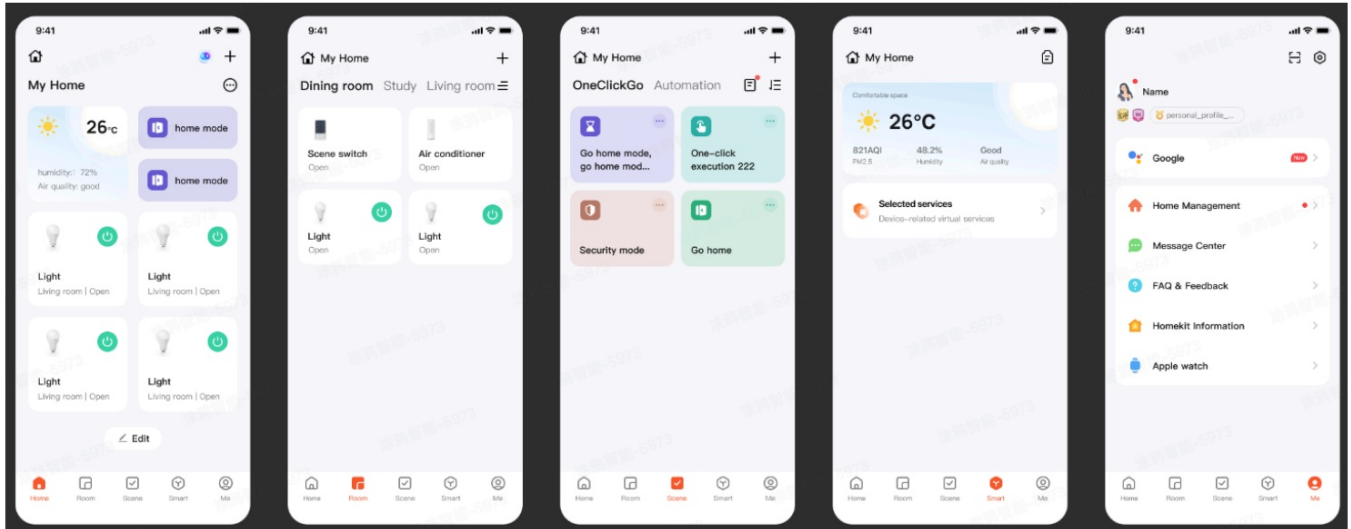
9:41

My Home

26°C

humidity: 72%
Air quality: good

home mode

home mode

Light
Living room | Open

Light
Living room | Open

Light
Living room | Open

Light
Living room | Open

Edit

Home Room Scene Smart Me

9:41

My Home

Dining room Study Living room

Scene switch
Open

Air conditioner
Open

Light
Open

Light
Open

Home Room Scene Smart Me

9:41

My Home

OneClickGo Automation

Go home mode, go home mod...

One-click execution 222

Security mode

Go home

Home Room Scene Smart Me

9:41

My Home

Comfortable space

26°C

821AQI
PM2.5

48.2%
Humidity

Good
Air quality

Selected services
Device-related virtual services

Home Room Scene Smart Me

9:41

Name

personal_profile_...

Google

New

Home Management

Message Center

FAQ & Feedback

Homekit Information

Apple watch

Home Room Scene Smart Me